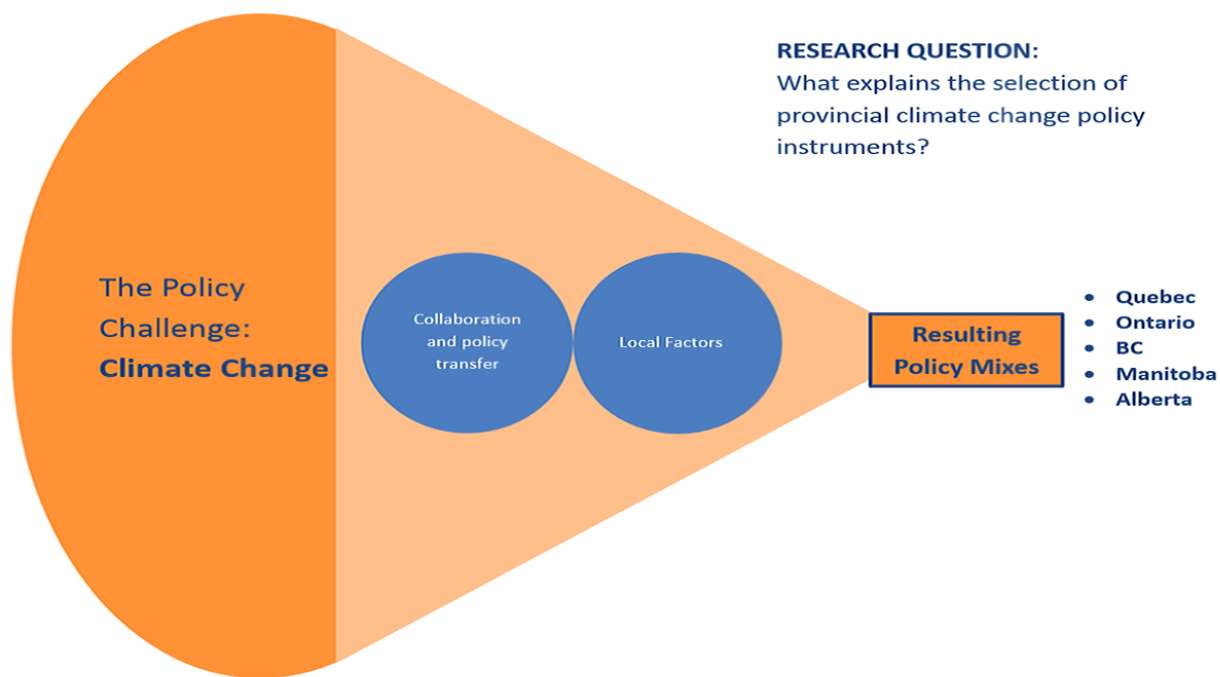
RESEARCH QUESTION:
What explains the selection of provincial climate change policy instruments?

The Policy Challenge:
Climate Change

Collaboration and policy transfer

Local Factors

Resulting Policy Mixes

- Quebec
- Ontario
- BC
- Manitoba
- Alberta